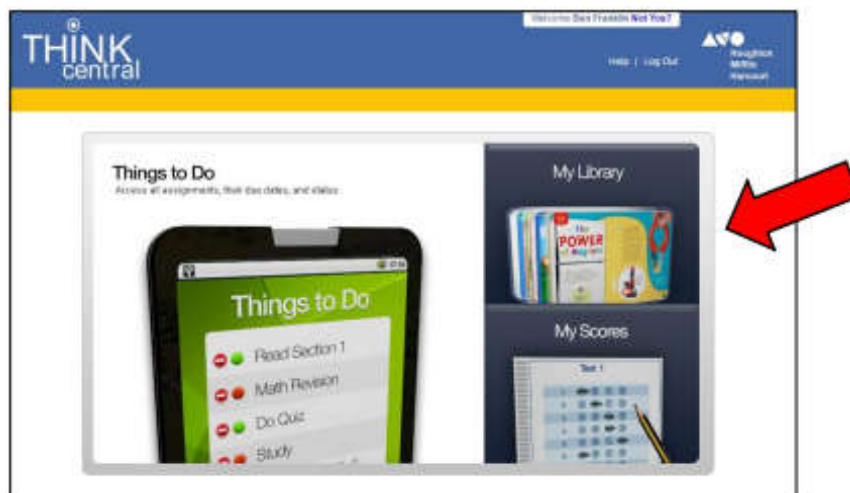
THINK central

Welcome Dan Franklin Not You?

Help | Log Out

Houghton Mifflin Harcourt

Things to Do

Access all assignments, their due dates, and status.

Things to Do

Read Section 1

Math Revision

Do Quiz

Study

My Library

The POWER of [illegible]

My Scores

Test 1